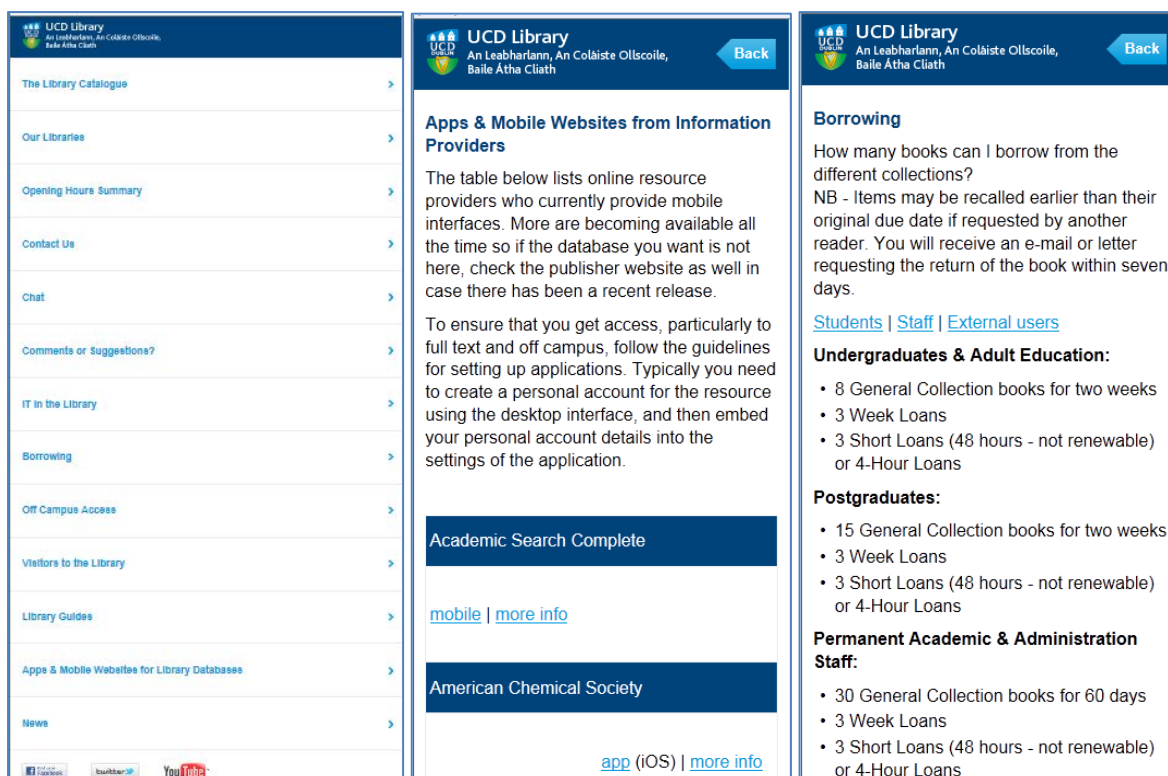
UCD Library
An Leabharlann, An Coláiste Ollscoile, Baile Átha Cliath

The Library Catalogue
Our Libraries
Opening Hours Summary
Contact Us
Chat
Comments or Suggestions?
IT in the Library
Borrowing
Off Campus Access
Visitors to the Library
Library Guides
Apps & Mobile Websites for Library Databases
News

Facebook twitter YouTube

UCD Library
An Leabharlann, An Coláiste Ollscoile, Baile Átha Cliath
Back

Apps & Mobile Websites from Information Providers

The table below lists online resource providers who currently provide mobile interfaces. More are becoming available all the time so if the database you want is not here, check the publisher website as well in case there has been a recent release.

To ensure that you get access, particularly to full text and off campus, follow the guidelines for setting up applications. Typically you need to create a personal account for the resource using the desktop interface, and then embed your personal account details into the settings of the application.

Academic Search Complete

mobile | more info

American Chemical Society

app (iOS) | more info

UCD Library
An Leabharlann, An Coláiste Ollscoile, Baile Átha Cliath
Back

Borrowing

How many books can I borrow from the different collections?
NB - Items may be recalled earlier than their original due date if requested by another reader. You will receive an e-mail or letter requesting the return of the book within seven days.

Students | Staff | External users

Undergraduates & Adult Education:
• 8 General Collection books for two weeks
• 3 Week Loans
• 3 Short Loans (48 hours - not renewable) or 4-Hour Loans

Postgraduates:
• 15 General Collection books for two weeks
• 3 Week Loans
• 3 Short Loans (48 hours - not renewable) or 4-Hour Loans

Permanent Academic & Administration Staff:
• 30 General Collection books for 60 days
• 3 Week Loans
• 3 Short Loans (48 hours - not renewable) or 4-Hour Loans